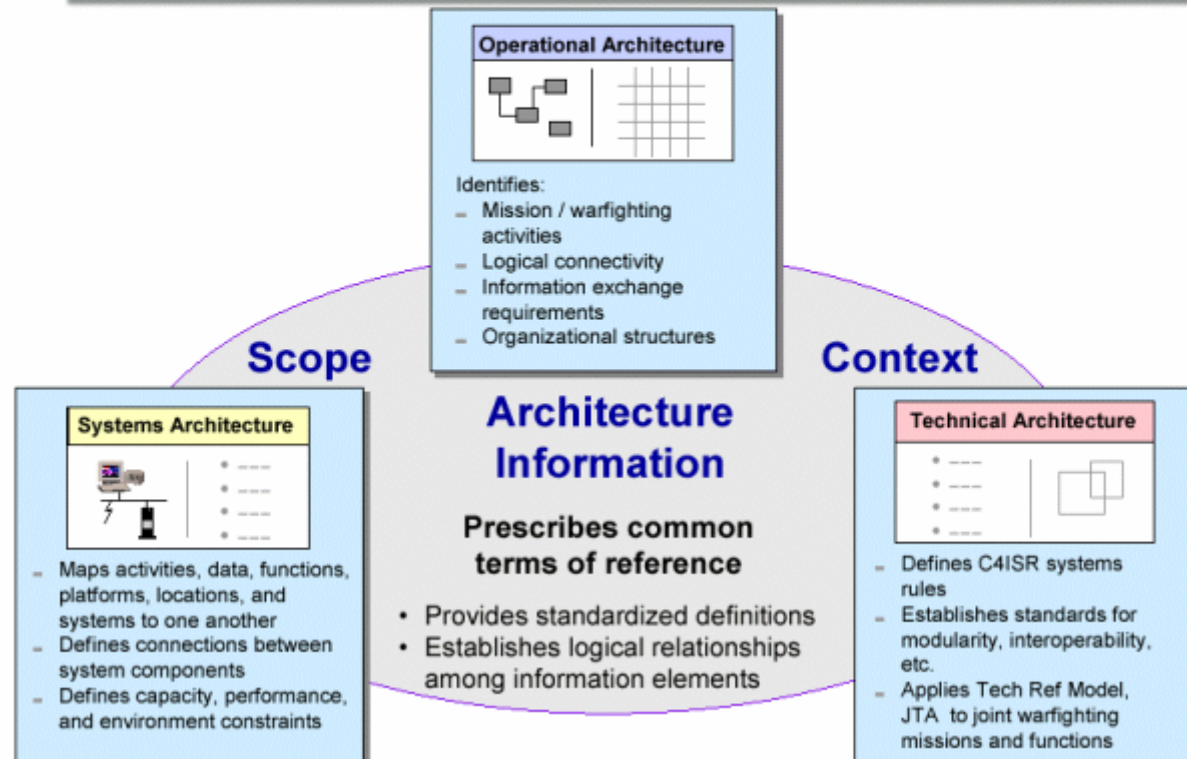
Operational Architecture

Identifies:
- Mission / warfighting activities
- Logical connectivity
- Information exchange requirements
- Organizational structures

Scope

Context

Systems Architecture

- Maps activities, data, functions, platforms, locations, and systems to one another
- Defines connections between system components
- Defines capacity, performance, and environment constraints

Architecture Information

Prescribes common terms of reference

• Provides standardized definitions
• Establishes logical relationships among information elements

Technical Architecture

- Defines C4ISR systems rules
- Establishes standards for modularity, interoperability, etc.
- Applies Tech Ref Model, JTA to joint warfighting missions and functions